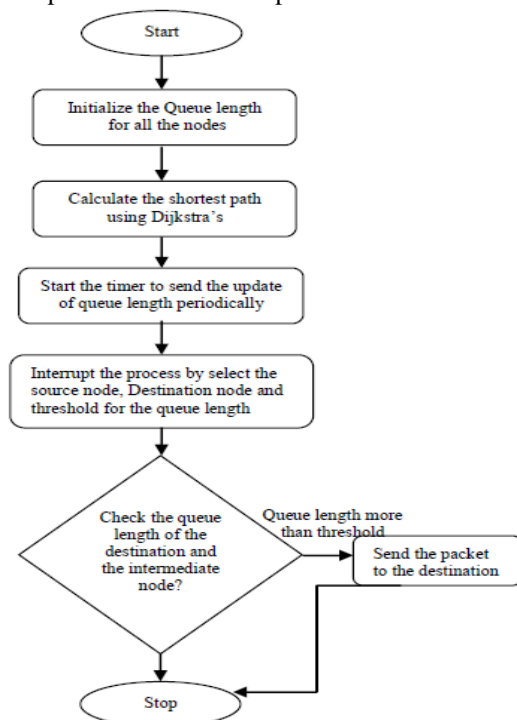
Start

Initialize the Queue length for all the nodes

Calculate the shortest path using Dijkstra's

Start the timer to send the update of queue length periodically

Interrupt the process by select the source node, Destination node and threshold for the queue length

Check the queue length of the destination and the intermediate node?

Queue length more than threshold

Send the packet to the destination

Stop